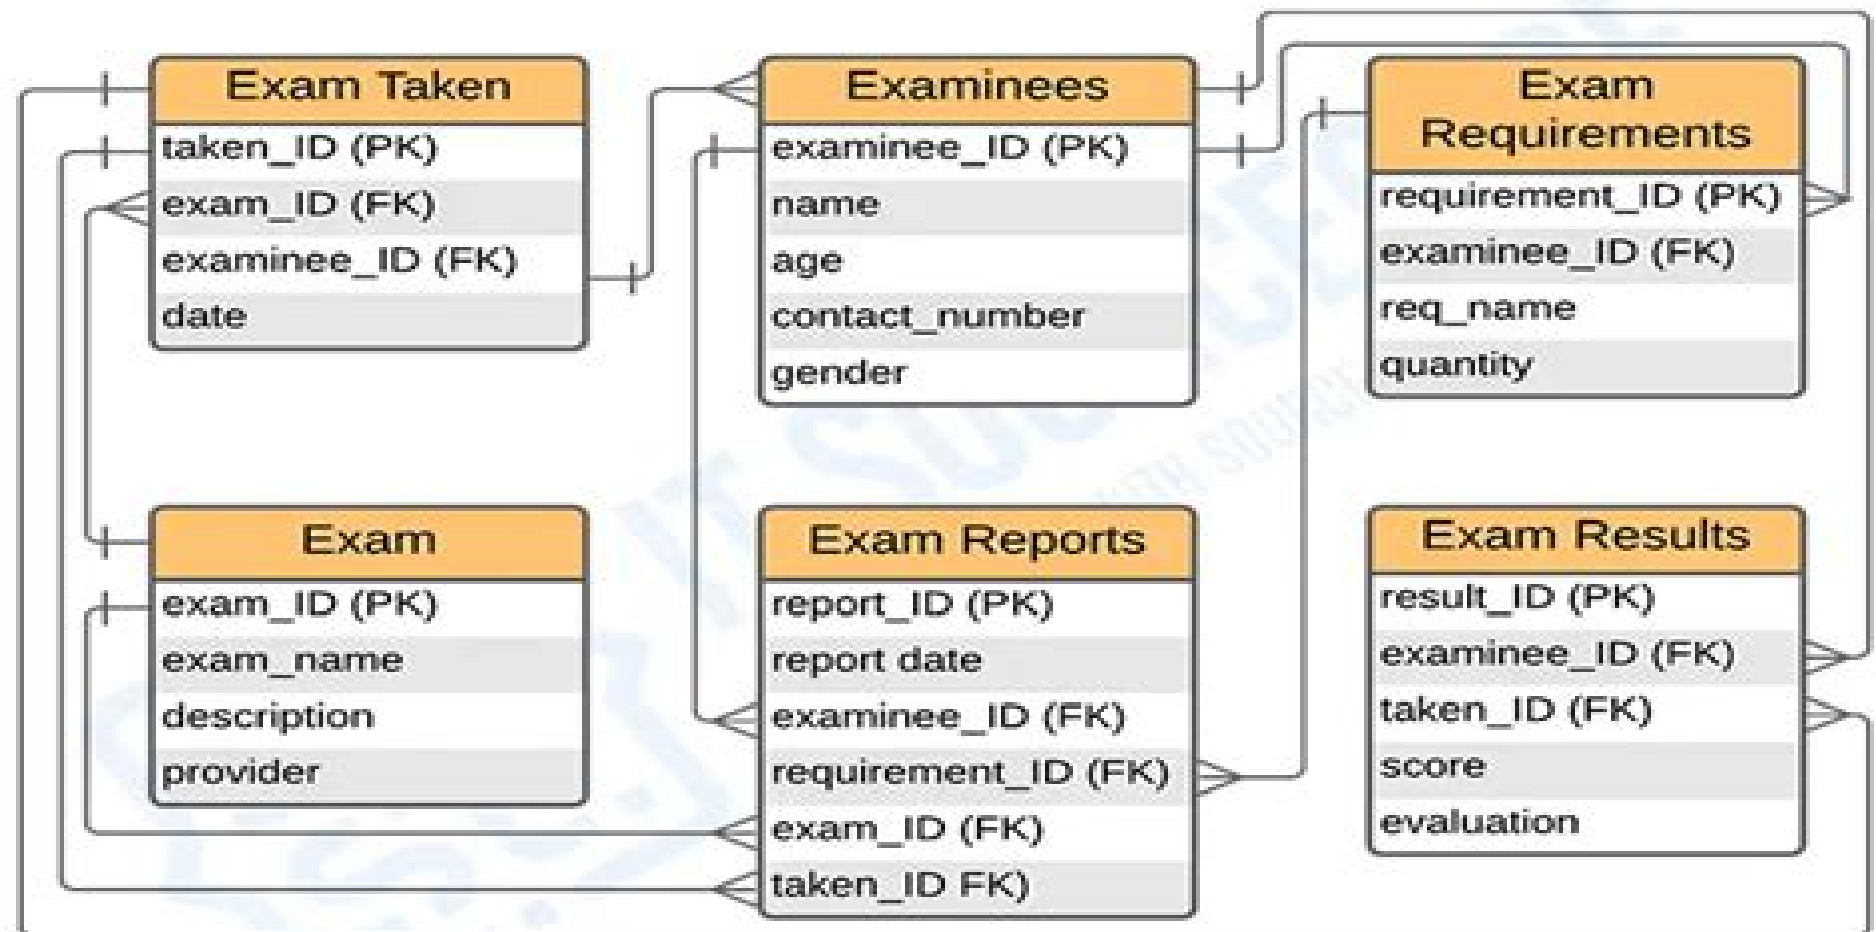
Exam Taken
taken_ID (PK)
exam_ID (FK)
examinee_ID (FK)
date

Examinees
examinee_ID (PK)
name
age
contact_number
gender

Exam Requirements
requirement_ID (PK)
examinee_ID (FK)
req_name
quantity

Exam
exam_ID (PK)
exam_name
description
provider

Exam Reports
report_ID (PK)
report date
examinee_ID (FK)
requirement_ID (FK)
exam_ID (FK)
taken_ID FK)

Exam Results
result_ID (PK)
examinee_ID (FK)
taken_ID (FK)
score
evaluation